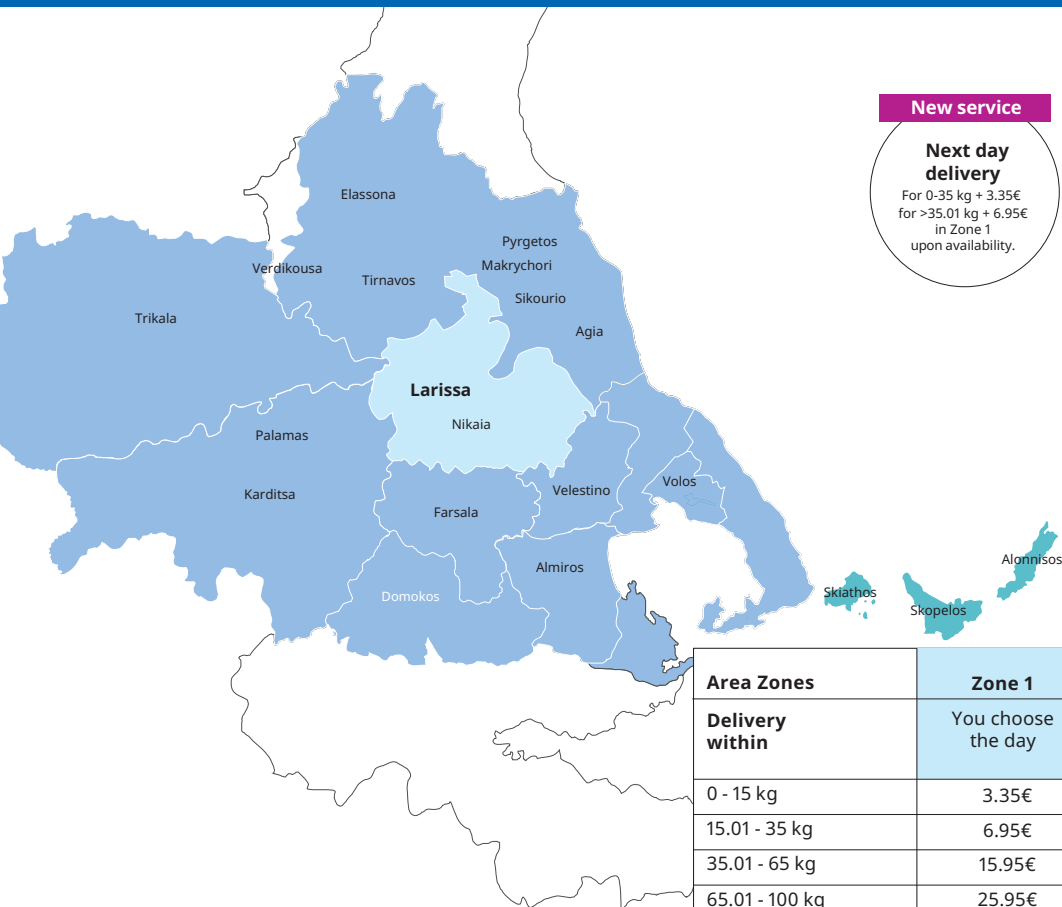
New service

Next day delivery
For 0-35 kg + 3.35€
for >35.01 kg + 6.95€
in Zone 1
upon availability.

Elassona
Pyrgetos
Verdikousa
Makrychori
Tirnavos
Sikourio
Trikala
Agia
Larissa
Nikaia
Palamas
Karditsa
Velestino
Volos
Farsala
Almiros
Domokos
Skiathos
Skopelos
Alonnisos

| Area Zones | Zone 1 |
|---|---|
| Delivery within | You choose the day |
| 0 - 15 kg | 3.35€ |
| 15.01 - 35 kg | 6.95€ |
| 35.01 - 65 kg | 15.95€ |
| 65.01 - 100 kg | 25.95€ |